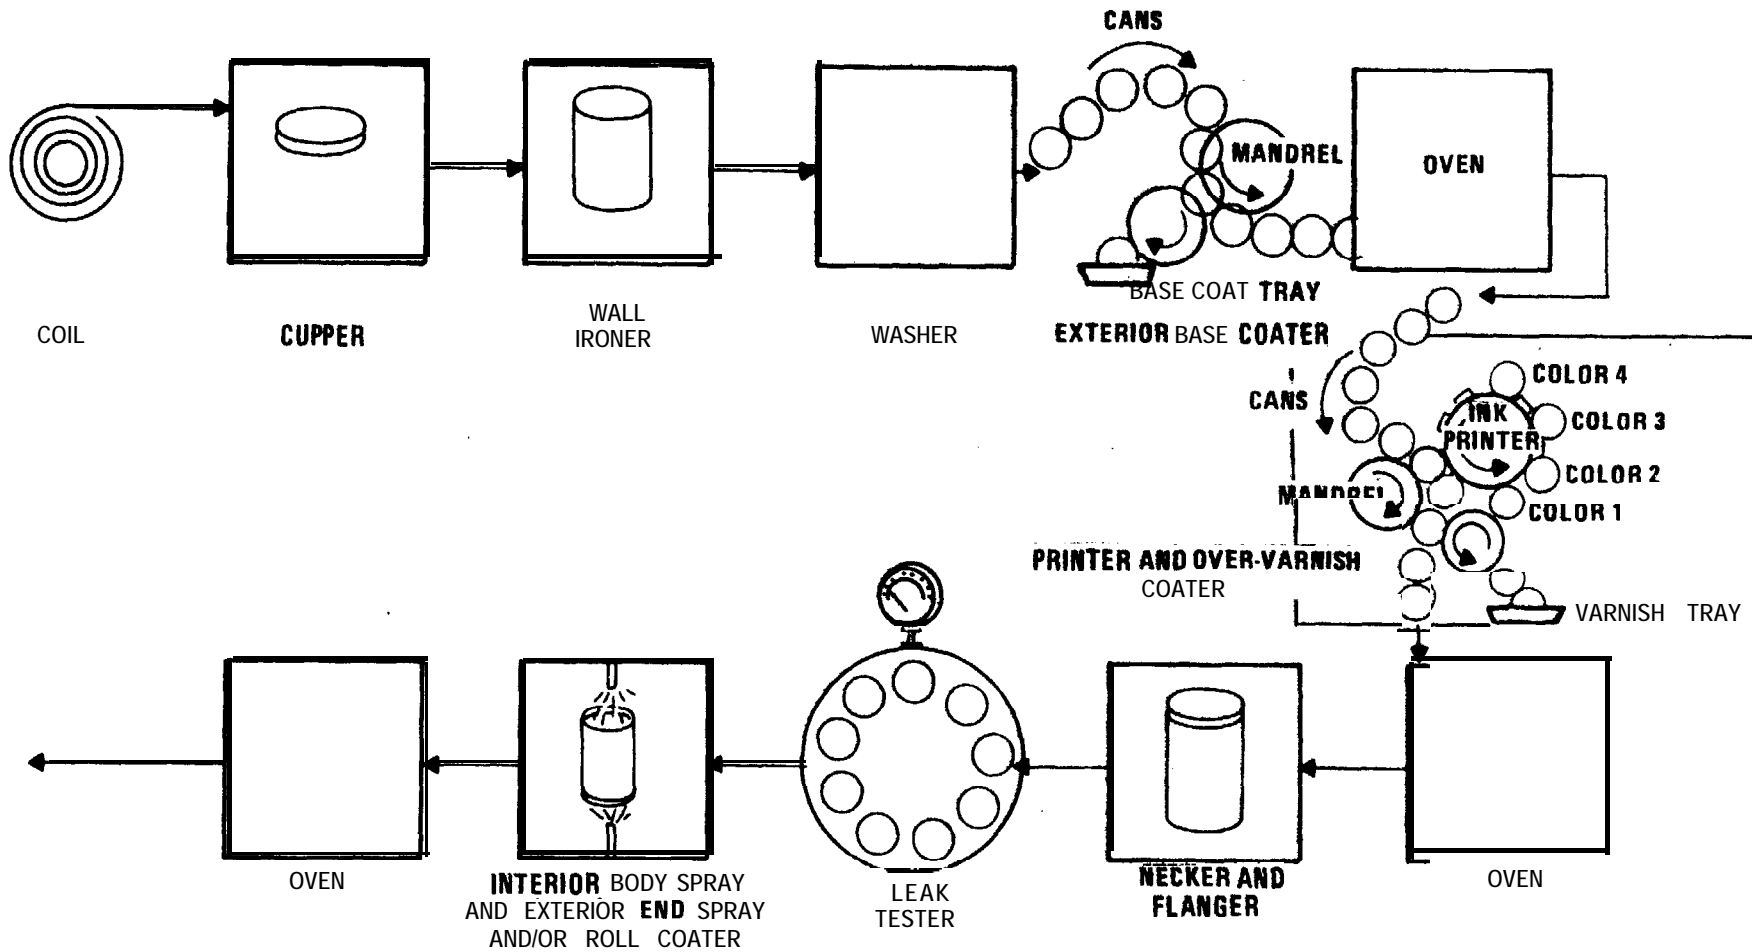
CANS

MANDREL

OVEN

BASE COAT TRAY

COIL

CUPPER

WALL IRONER

WASHER

EXTERIOR BASE COATER

CANS

COLOR 4

INK PRINTER

COLOR 3

COLOR 2

MANDREL

COLOR 1

PRINTER AND OVER-VARNISH COATER

VARNISH TRAY

OVEN

INTERIOR BODY SPRAY AND EXTERIOR END SPRAY AND/OR ROLL COATER

LEAK TESTER

NECKER AND FLANGER

OVEN